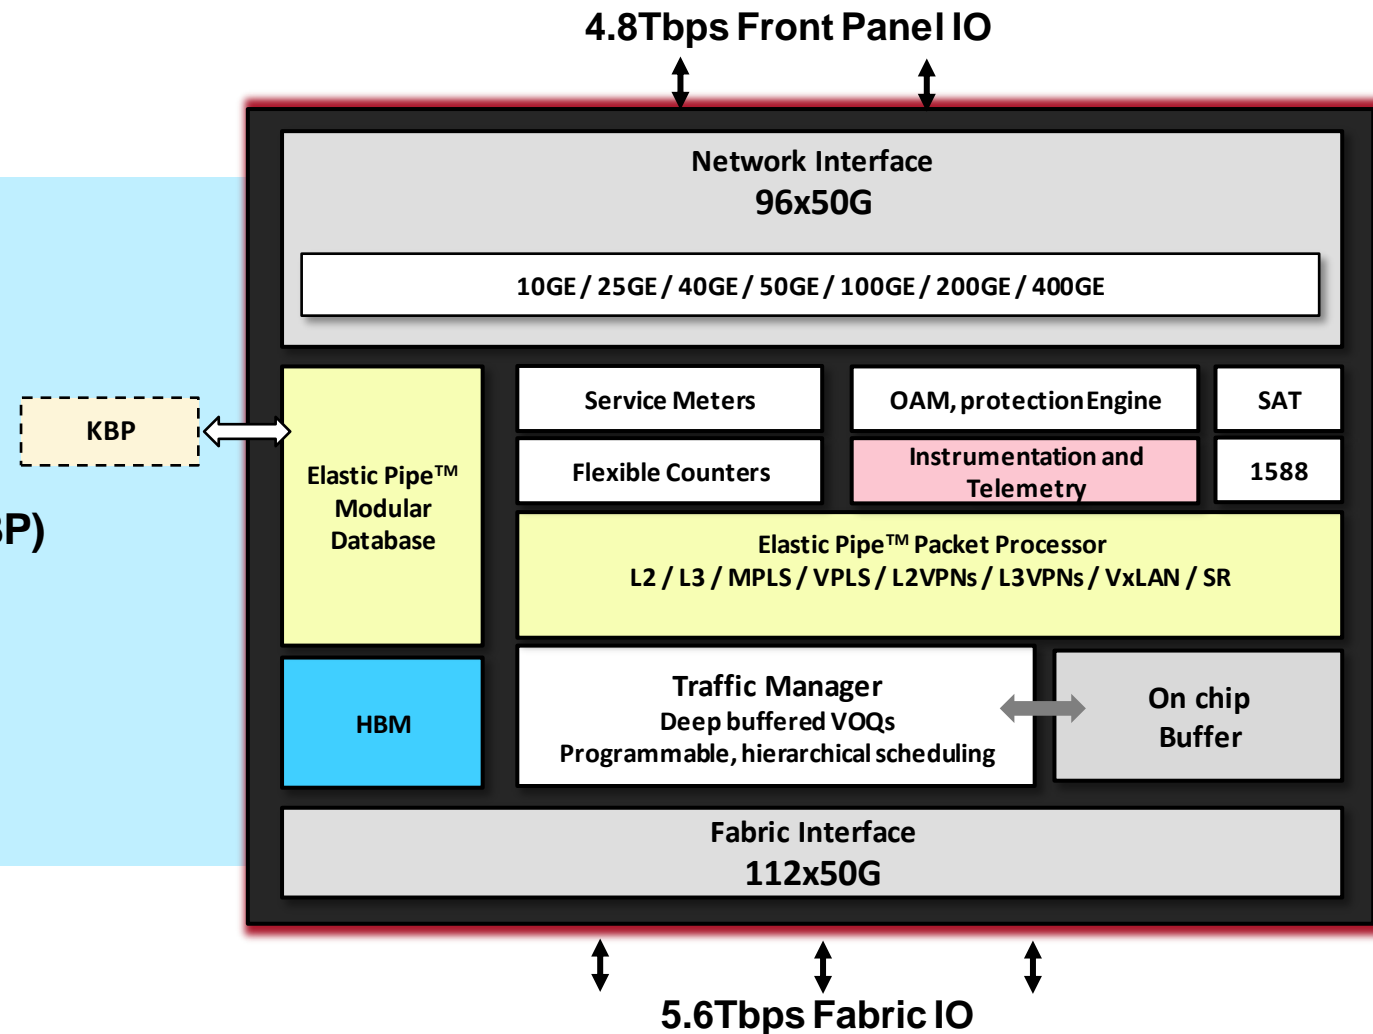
4.8Tbps Front Panel IO

Network Interface
96x50G

10GE / 25GE / 40GE / 50GE / 100GE / 200GE / 400GE

KBP

P)

Elastic Pipe™ Modular Database

Service Meters

OAM, protection Engine

SAT

Flexible Counters

Instrumentation and Telemetry

1588

Elastic Pipe™ Packet Processor
L2 / L3 / MPLS / VPLS / L2VPNs / L3VPNs / VxLAN / SR

HBM

Traffic Manager
Deep buffered VOQs
Programmable, hierarchical scheduling

On chip Buffer

Fabric Interface
112x50G

5.6Tbps Fabric IO